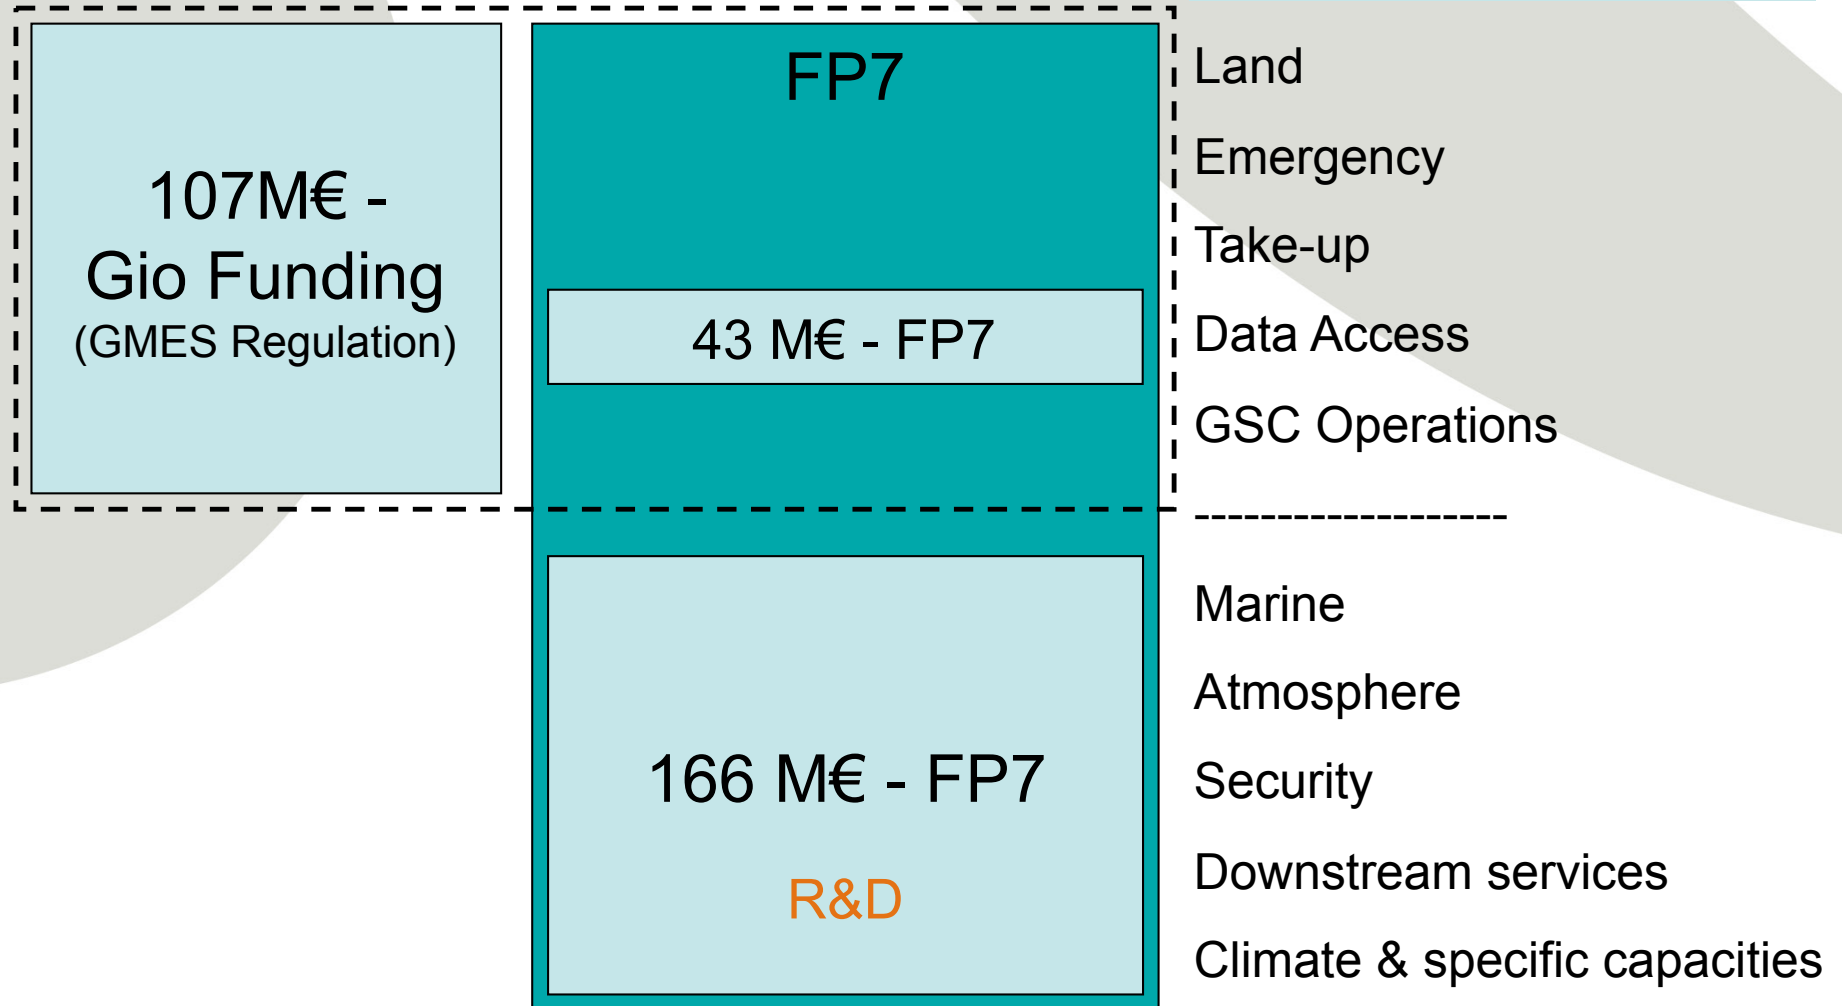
107M€ -
Gio Funding
(GMES Regulation)

FP7

43 M€ - FP7

166 M€ - FP7

R&D

Land

Emergency

Take-up

Data Access

GSC Operations

------------------

Marine

Atmosphere

Security

Downstream services

Climate & specific capacities